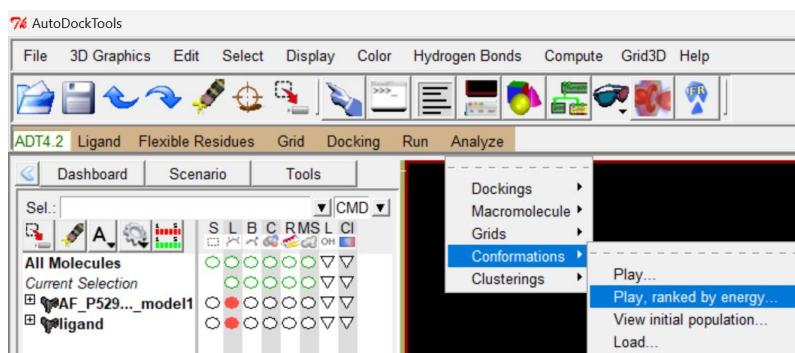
AutoDockTools

File 3D Graphics Edit Select Display Color Hydrogen Bonds Compute Grid3D Help

ADT4.2 Ligand Flexible Residues Grid Docking Run Analyze

Dashboard Scenario Tools

Sel.: CMD

S L B C R M S L Cl

OH

All Molecules
Current Selection
AF_P529..._model1
ligand

Dockings
Macromolecule
Grids
Conformations
Clusterings

Play...
Play, ranked by energy...
View initial population...
Load...